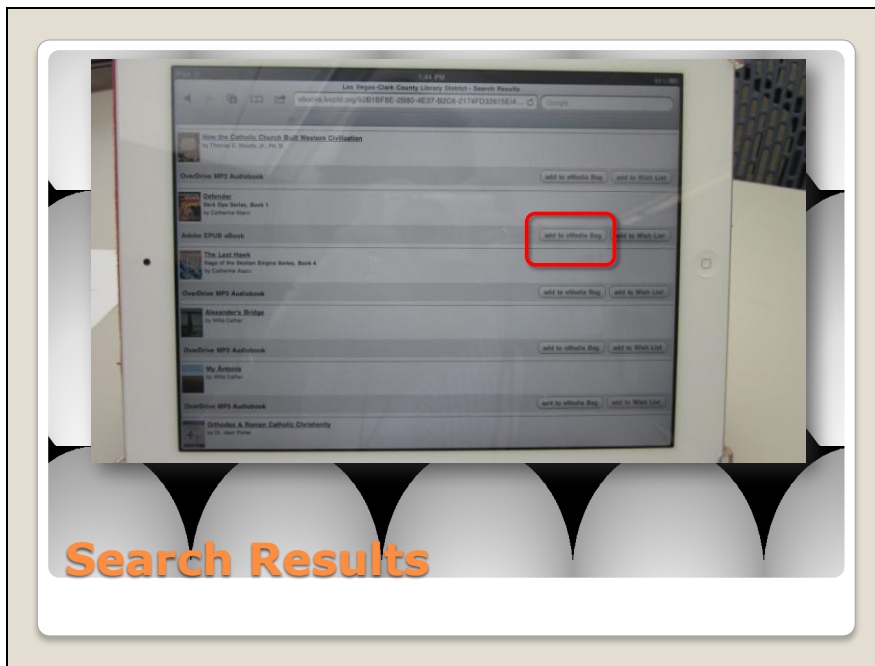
1:44 PM

Las Vegas-Clark County Library District - Search Results

ebooks.lvccld.org/%2B1BF8E-2B80-4E37-B2C6-2174FD32615E/4... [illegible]

Google

How the Catholic Church Built Western Civilization
by Thomas E. Woods, Jr., Ph.D.

OverDrive MP3 Audiobook
add to eMedia Bag
add to Wish List

Defender
Dark Days Series, Book 1
by Catherine Mann

Adobe EPUB eBook
add to eMedia Bag
add to Wish List

The Lost Hawk
Saga of the Skolian Empire Series, Book 4
by Catherine Asaro

OverDrive MP3 Audiobook
add to eMedia Bag
add to Wish List

Alexander's Bridge
by Willa Cather

OverDrive MP3 Audiobook
add to eMedia Bag
add to Wish List

My Antonia
by Willa Cather

OverDrive MP3 Audiobook
add to eMedia Bag
add to Wish List

Orthodox & Roman Catholic Christianity
by Dr. Jean Porter

Search Results